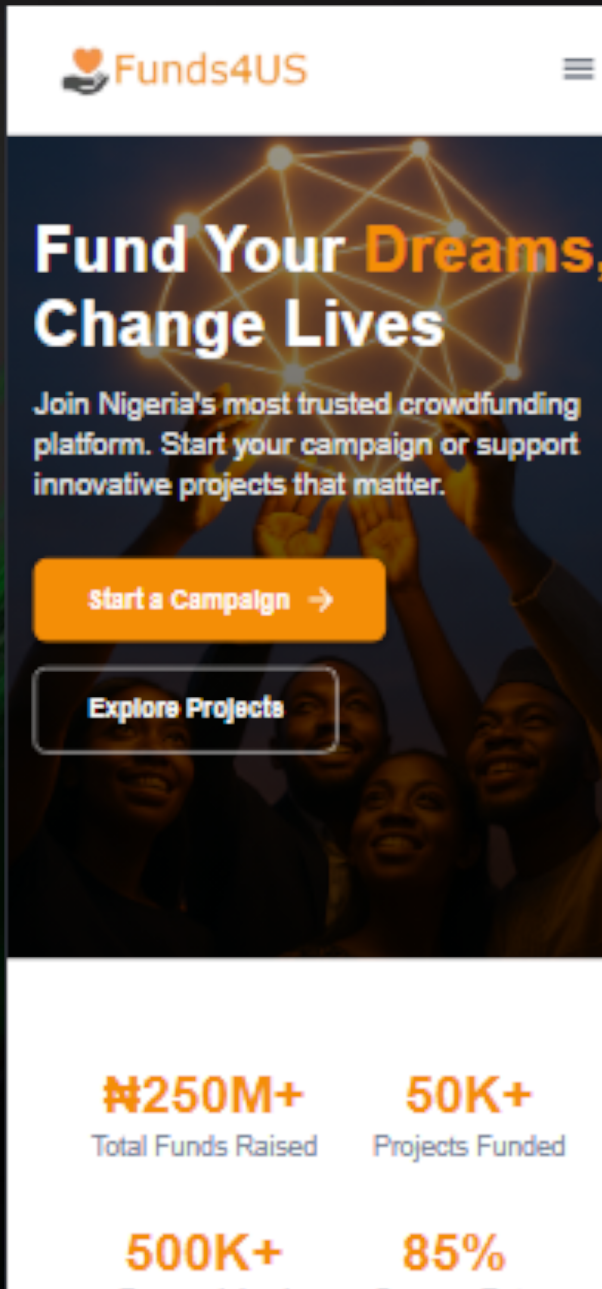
Funds4US

Fund Your Dreams, Change Lives

Join Nigeria's most trusted crowdfunding platform. Start your campaign or support innovative projects that matter.

Start a Campaign →

Explore Projects

₦250M+
Total Funds Raised

50K+
Projects Funded

500K+
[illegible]

85%
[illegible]